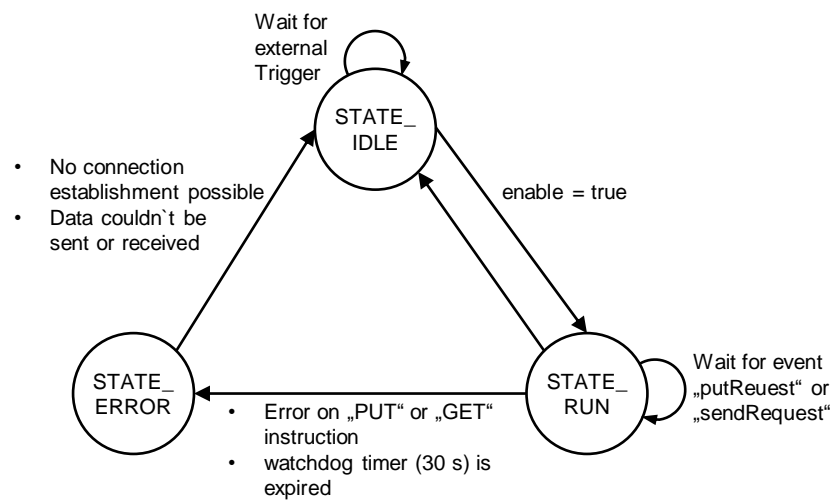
Wait for external Trigger

STATE_ IDLE

• No connection establishment possible
• Data couldn`t be sent or received

enable = true

STATE_ ERROR

STATE_ RUN

Wait for event „putReuest“ or „sendRequest“

• Error on „PUT“ or „GET“ instruction
• watchdog timer (30 s) is expired